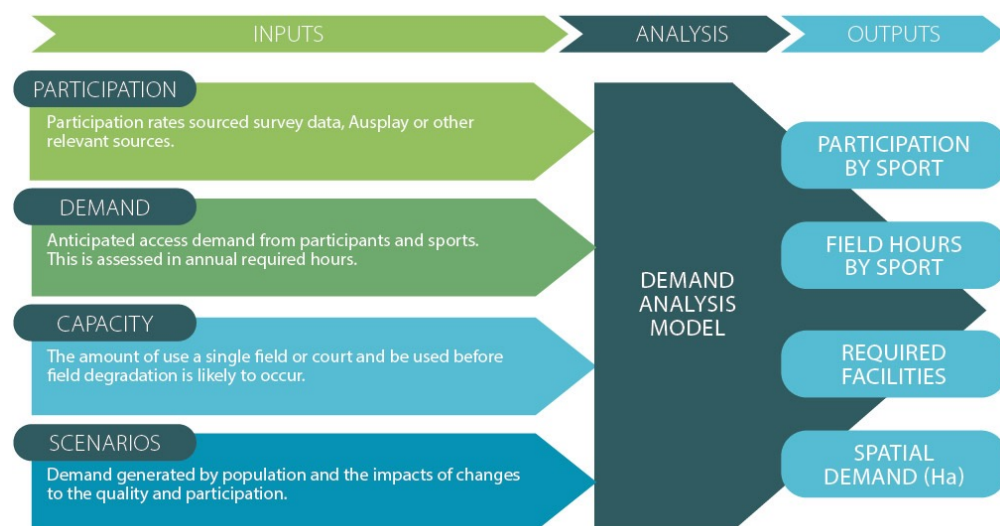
INPUTS

ANALYSIS

OUTPUTS

PARTICIPATION

Participation rates sourced survey data, Ausplay or other relevant sources.

DEMAND

Anticipated access demand from participants and sports. This is assessed in annual required hours.

CAPACITY

The amount of use a single field or court and be used before field degradation is likely to occur.

SCENARIOS

Demand generated by population and the impacts of changes to the quality and participation.

DEMAND ANALYSIS MODEL

PARTICIPATION BY SPORT

FIELD HOURS BY SPORT

REQUIRED FACILITIES

SPATIAL DEMAND (Ha)